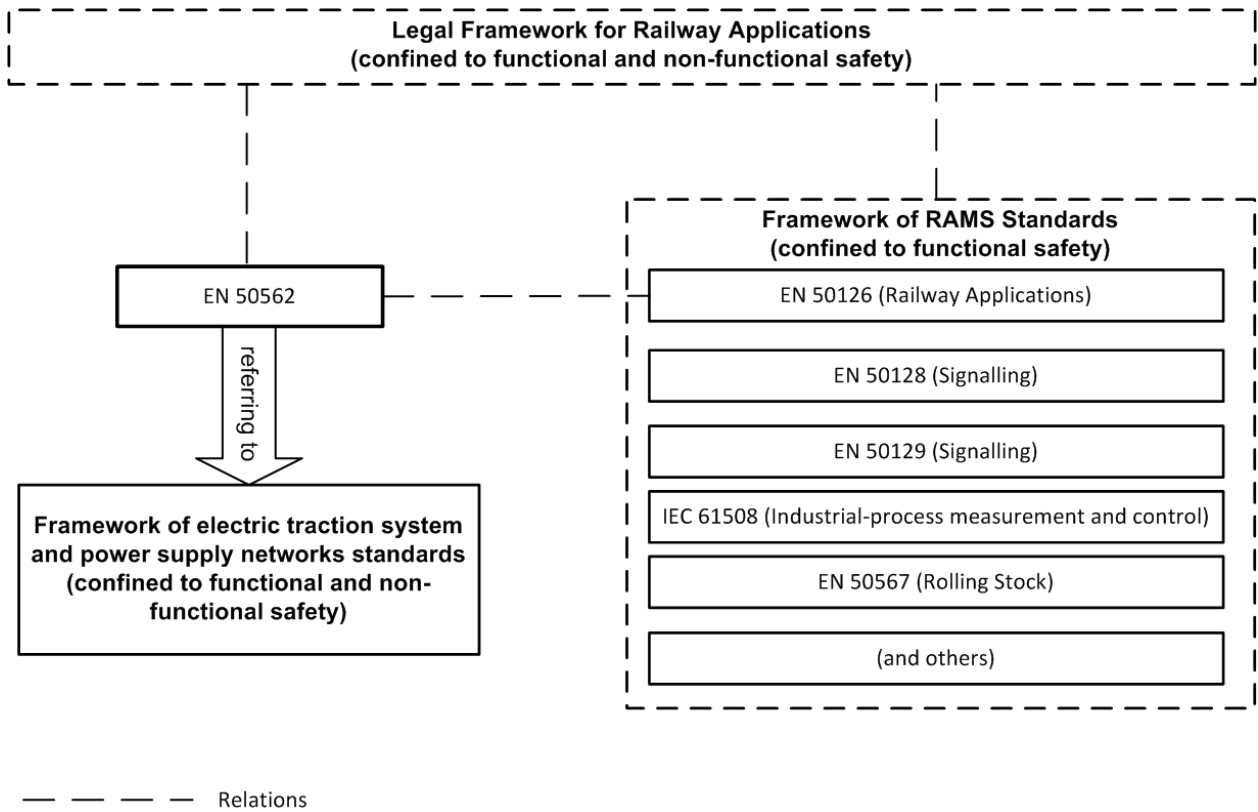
Legal Framework for Railway Applications
(confined to functional and non-functional safety)

EN 50562

referring to

Framework of electric traction system and power supply networks standards (confined to functional and non-functional safety)

Framework of RAMS Standards
(confined to functional safety)

EN 50126 (Railway Applications)

EN 50128 (Signalling)

EN 50129 (Signalling)

IEC 61508 (Industrial-process measurement and control)

EN 50567 (Rolling Stock)

(and others)

Relations